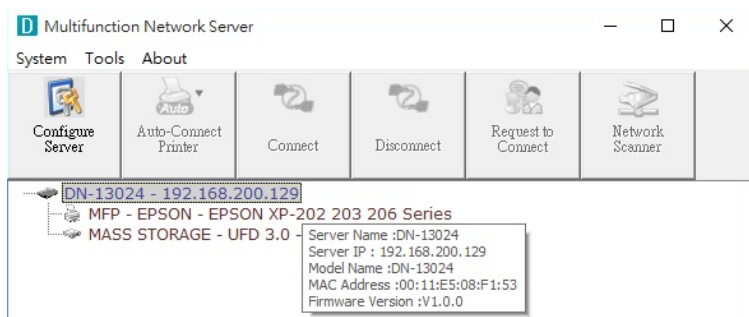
D Multifunction Network Server

System Tools About

Configure Server

Auto

Auto-Connect Printer

Connect

Disconnect

Request to Connect

Network Scanner

DN-13024 - 192.168.200.129

MFP - EPSON - EPSON XP-202 203 206 Series

MASS STORAGE - UFD 3.0 -

Server Name :DN-13024
Server IP : 192.168.200.129
Model Name :DN-13024
MAC Address :00:11:E5:08:F1:53
Firmware Version :V1.0.0